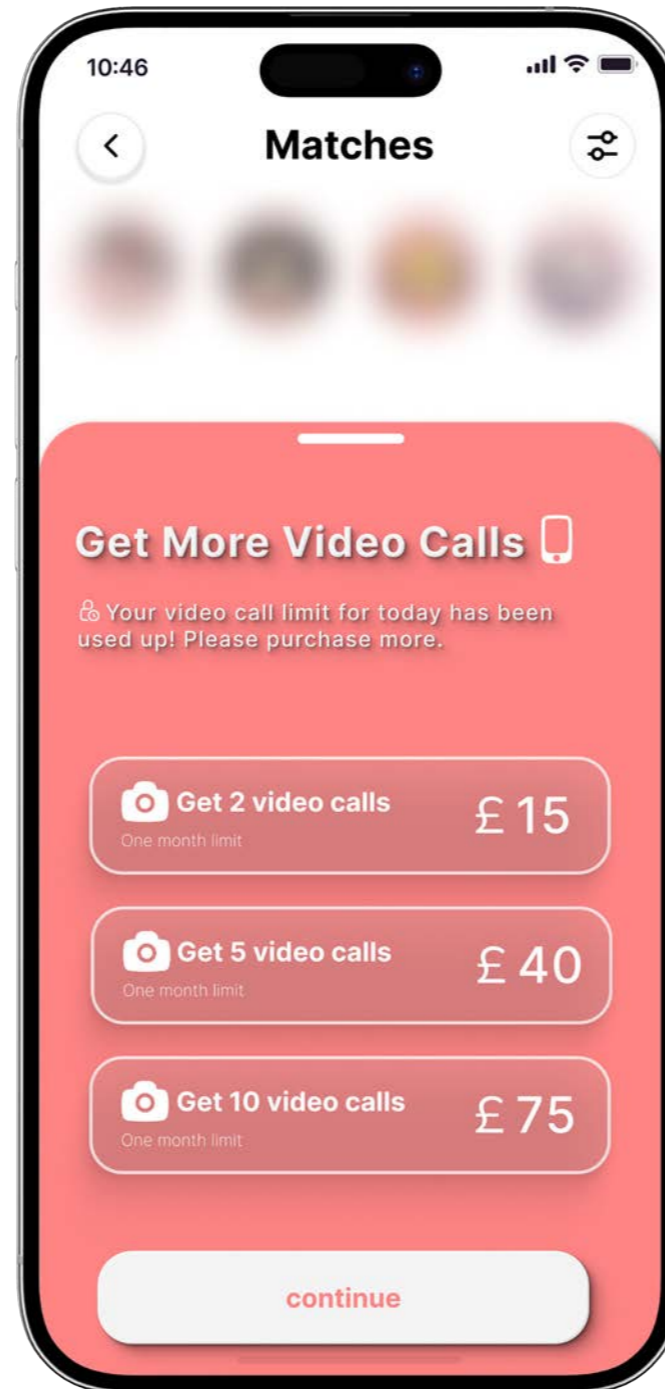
10:46

Matches

Get More Video Calls

Your video call limit for today has been used up! Please purchase more.

Get 2 video calls
One month limit
£15

Get 5 video calls
One month limit
£40

Get 10 video calls
One month limit
£75

continue